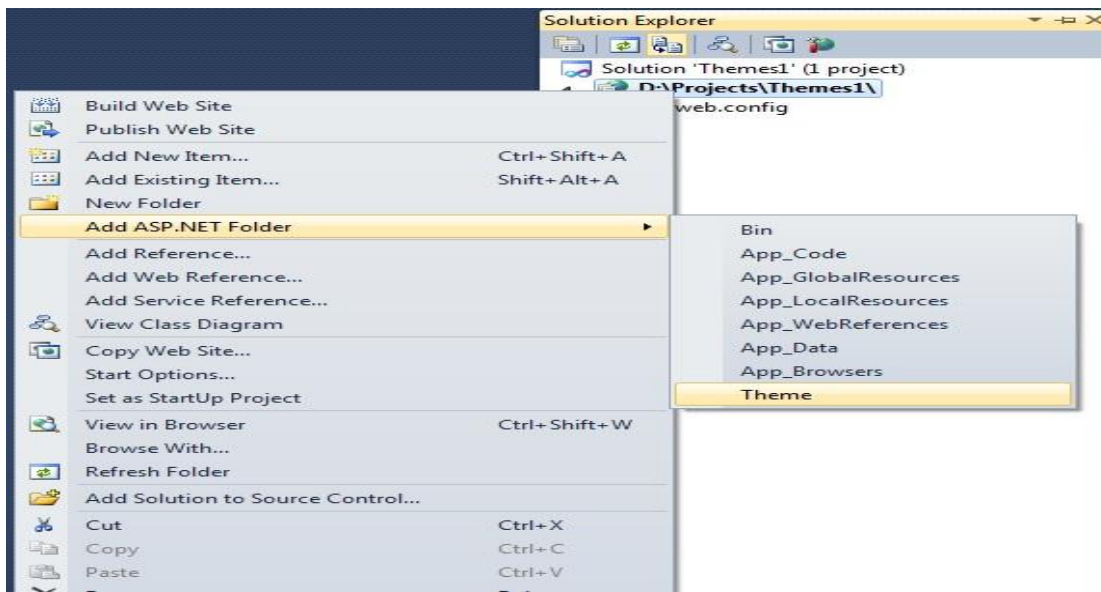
Solution Explorer

Solution 'Themes1' (1 project)

D:\Projects\Themes1\

web.config

Build Web Site
Publish Web Site
Add New Item... Ctrl+Shift+A
Add Existing Item... Shift+Alt+A
New Folder
Add ASP.NET Folder
Add Reference...
Add Web Reference...
Add Service Reference...
View Class Diagram
Copy Web Site...
Start Options...
Set as StartUp Project
View in Browser Ctrl+Shift+W
Browse With...
Refresh Folder
Add Solution to Source Control...
Cut Ctrl+X
Copy Ctrl+C
Paste Ctrl+V

Bin
App_Code
App_GlobalResources
App_LocalResources
App_WebReferences
App_Data
App_Browsers
Theme